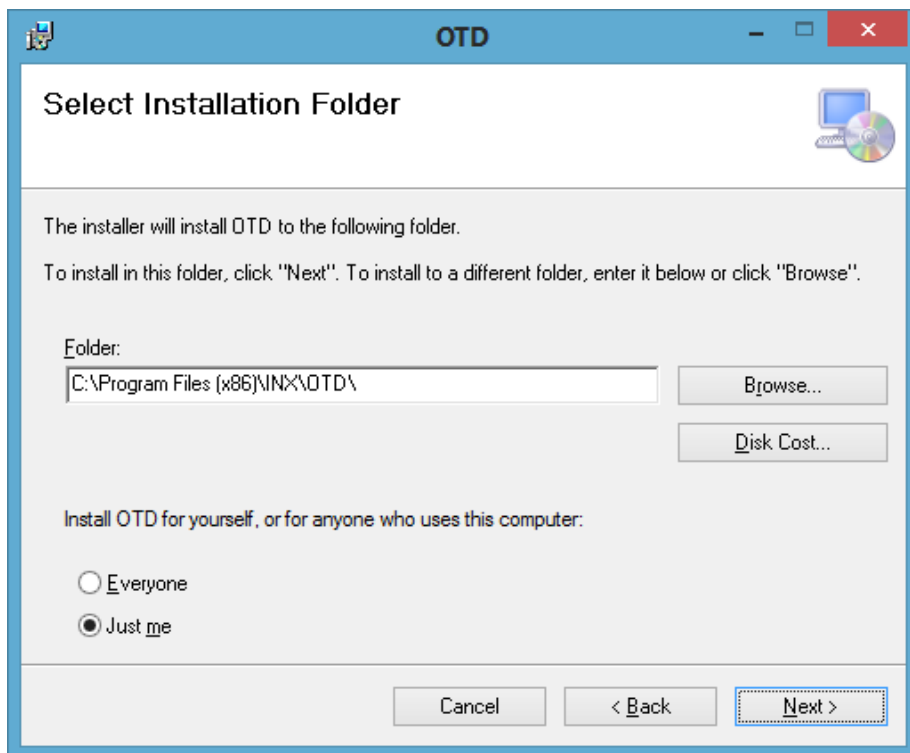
OTD

Select Installation Folder

The installer will install OTD to the following folder.

To install in this folder, click "Next". To install to a different folder, enter it below or click "Browse".

Folder:

C:\Program Files (x86)\INX\OTD\

Browse...

Disk Cost...

Install OTD for yourself, or for anyone who uses this computer:

Everyone

Just me

Cancel

< Back

Next >